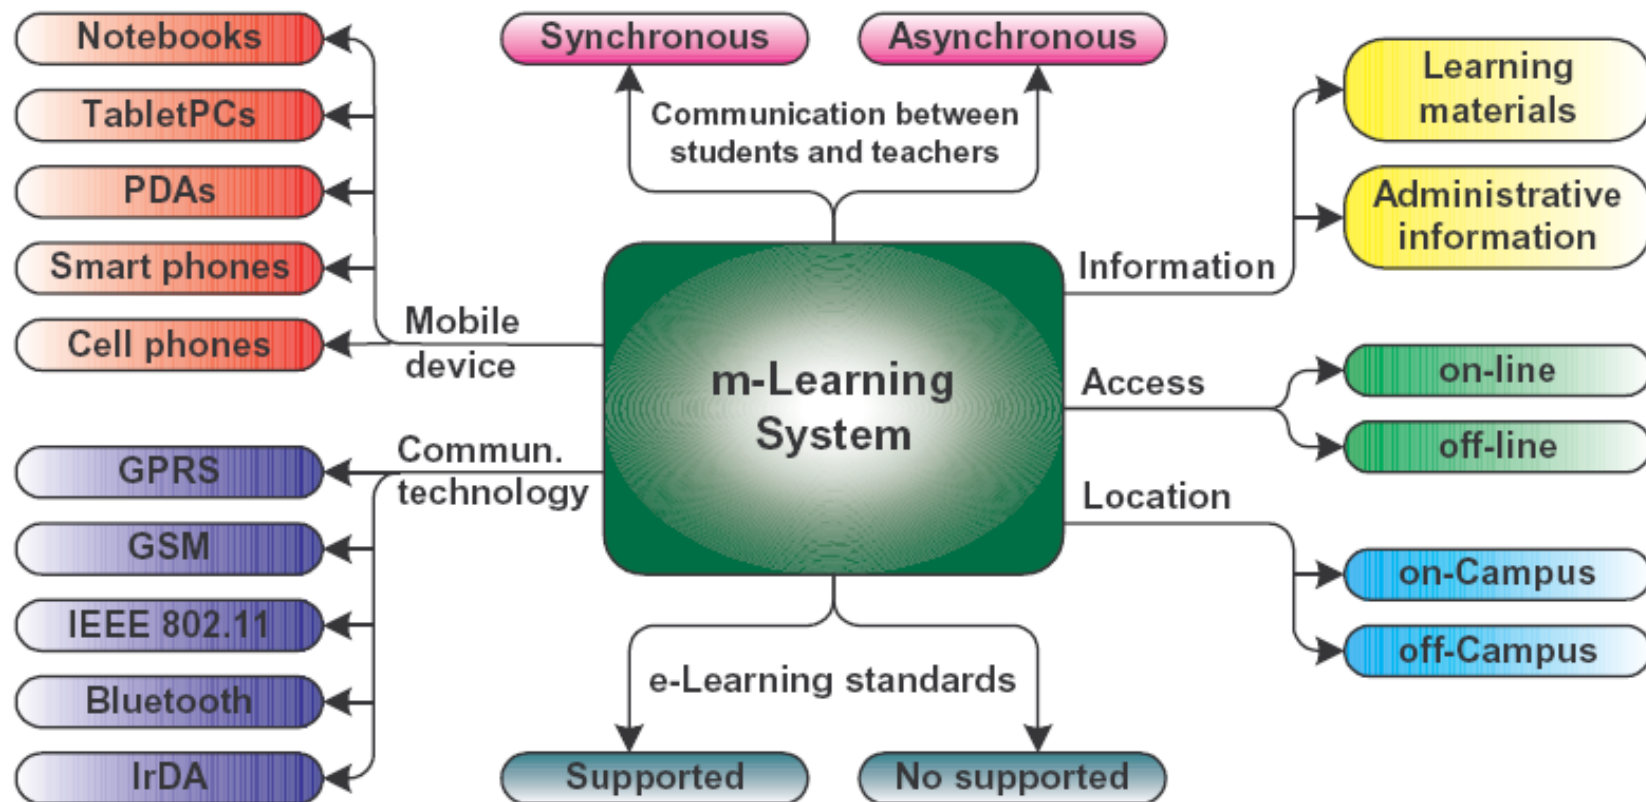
Notebooks
TabletPCs
PDAs
Smart phones
Cell phones

Synchronous
Asynchronous
Communication between students and teachers

Learning materials
Administrative information
Information

Mobile device

m-Learning System

Access
on-line
off-line

GPRS
GSM
IEEE 802.11
Bluetooth
IrDA
Commun. technology

Location
on-Campus
off-Campus

e-Learning standards
Supported
No supported